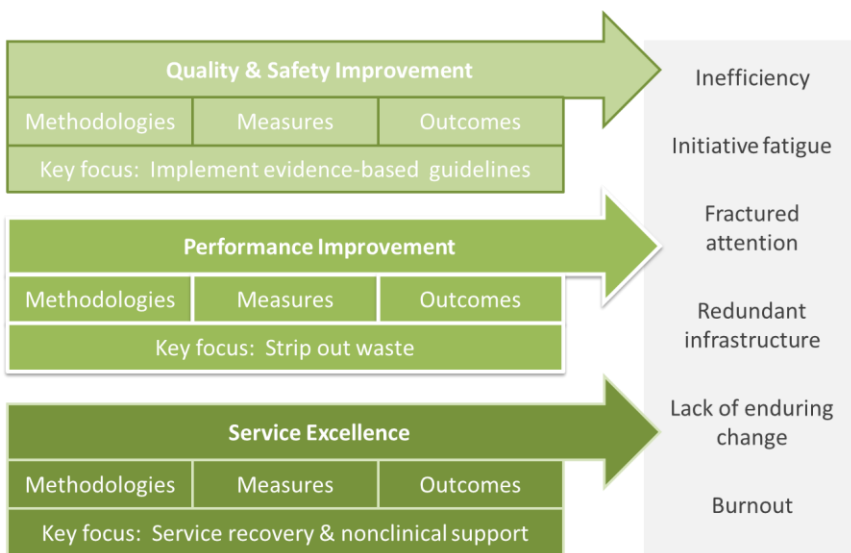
Quality & Safety Improvement

| Methodologies | Measures | Outcomes |
|---|---|---|

Key focus: Implement evidence-based guidelines

Performance Improvement

| Methodologies | Measures | Outcomes |
|---|---|---|

Key focus: Strip out waste

Service Excellence

| Methodologies | Measures | Outcomes |
|---|---|---|

Key focus: Service recovery & nonclinical support

Inefficiency

Initiative fatigue

Fractured attention

Redundant infrastructure

Lack of enduring change

Burnout